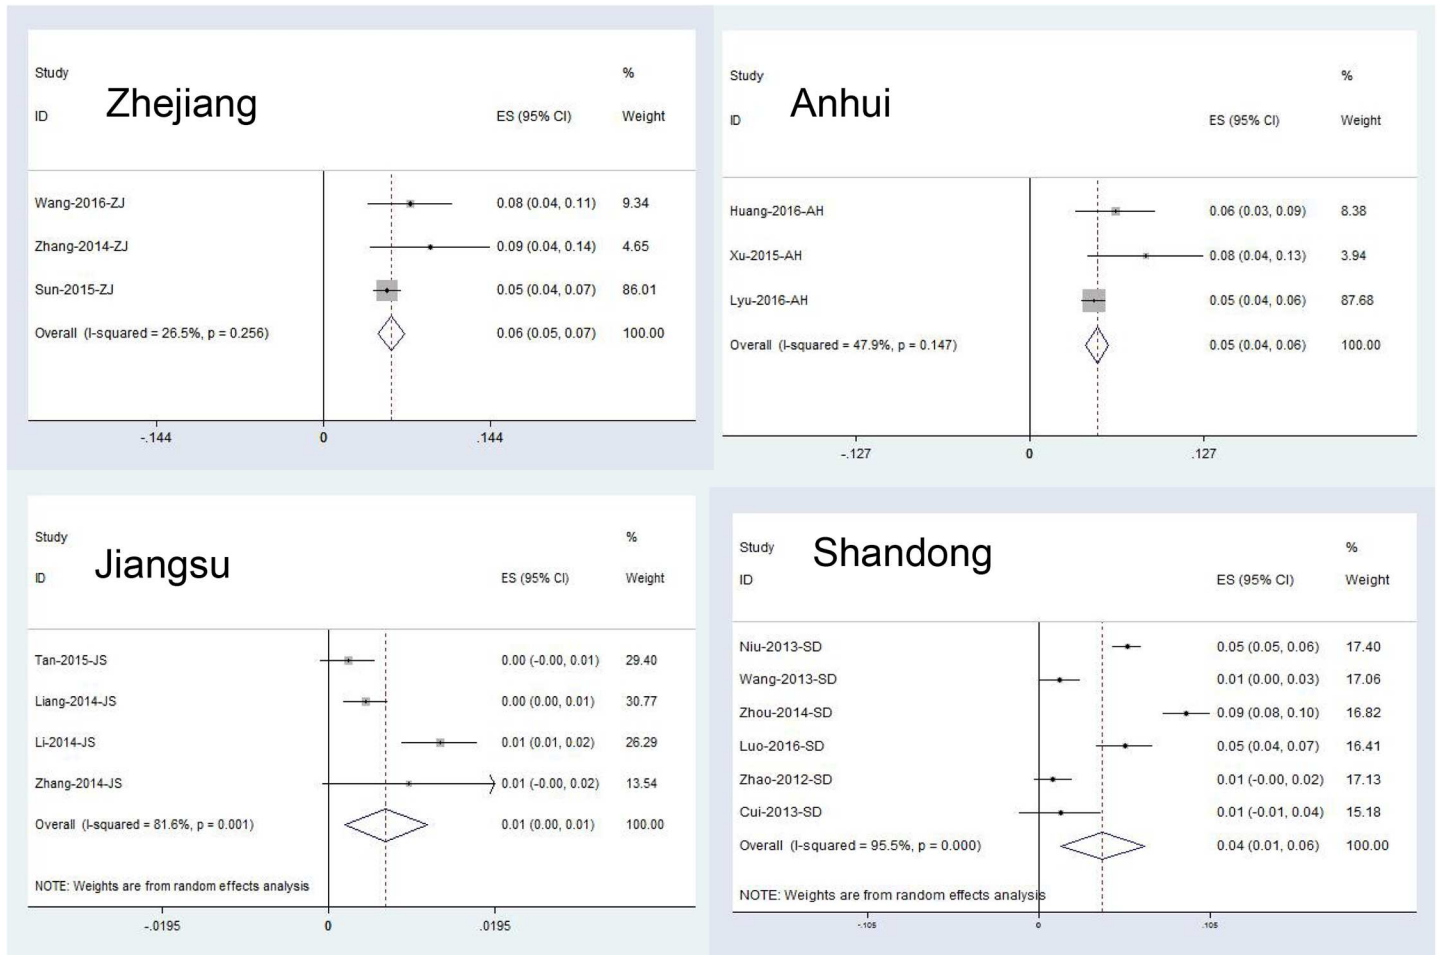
Zhejiang

| Study ID | ES (95% CI) | % Weight |
|---|---|---|
| Wang-2016-ZJ | 0.08 (0.04, 0.11) | 9.34 |
| Zhang-2014-ZJ | 0.09 (0.04, 0.14) | 4.65 |
| Sun-2015-ZJ | 0.05 (0.04, 0.07) | 86.01 |
| Overall (I-squared = 26.5%, p = 0.256) | 0.06 (0.05, 0.07) | 100.00 |

-.144 0 .144

Anhui

| Study ID | ES (95% CI) | % Weight |
|---|---|---|
| Huang-2016-AH | 0.06 (0.03, 0.09) | 8.38 |
| Xu-2015-AH | 0.08 (0.04, 0.13) | 3.94 |
| Lyu-2016-AH | 0.05 (0.04, 0.06) | 87.68 |
| Overall (I-squared = 47.9%, p = 0.147) | 0.05 (0.04, 0.06) | 100.00 |

-.127 0 .127

Jiangsu

| Study ID | ES (95% CI) | % Weight |
|---|---|---|
| Tan-2015-JS | 0.00 (-0.00, 0.01) | 29.40 |
| Liang-2014-JS | 0.00 (0.00, 0.01) | 30.77 |
| Li-2014-JS | 0.01 (0.01, 0.02) | 26.29 |
| Zhang-2014-JS | 0.01 (-0.00, 0.02) | 13.54 |
| Overall (I-squared = 81.6%, p = 0.001) | 0.01 (0.00, 0.01) | 100.00 |

NOTE: Weights are from random effects analysis

-.0195 0 .0195

Shandong

| Study ID | ES (95% CI) | % Weight |
|---|---|---|
| Niu-2013-SD | 0.05 (0.05, 0.06) | 17.40 |
| Wang-2013-SD | 0.01 (0.00, 0.03) | 17.06 |
| Zhou-2014-SD | 0.09 (0.08, 0.10) | 16.82 |
| Luo-2016-SD | 0.05 (0.04, 0.07) | 16.41 |
| Zhao-2012-SD | 0.01 (-0.00, 0.02) | 17.13 |
| Cui-2013-SD | 0.01 (-0.01, 0.04) | 15.18 |
| Overall (I-squared = 95.5%, p = 0.000) | 0.04 (0.01, 0.06) | 100.00 |

NOTE: Weights are from random effects analysis

-.105 0 .105